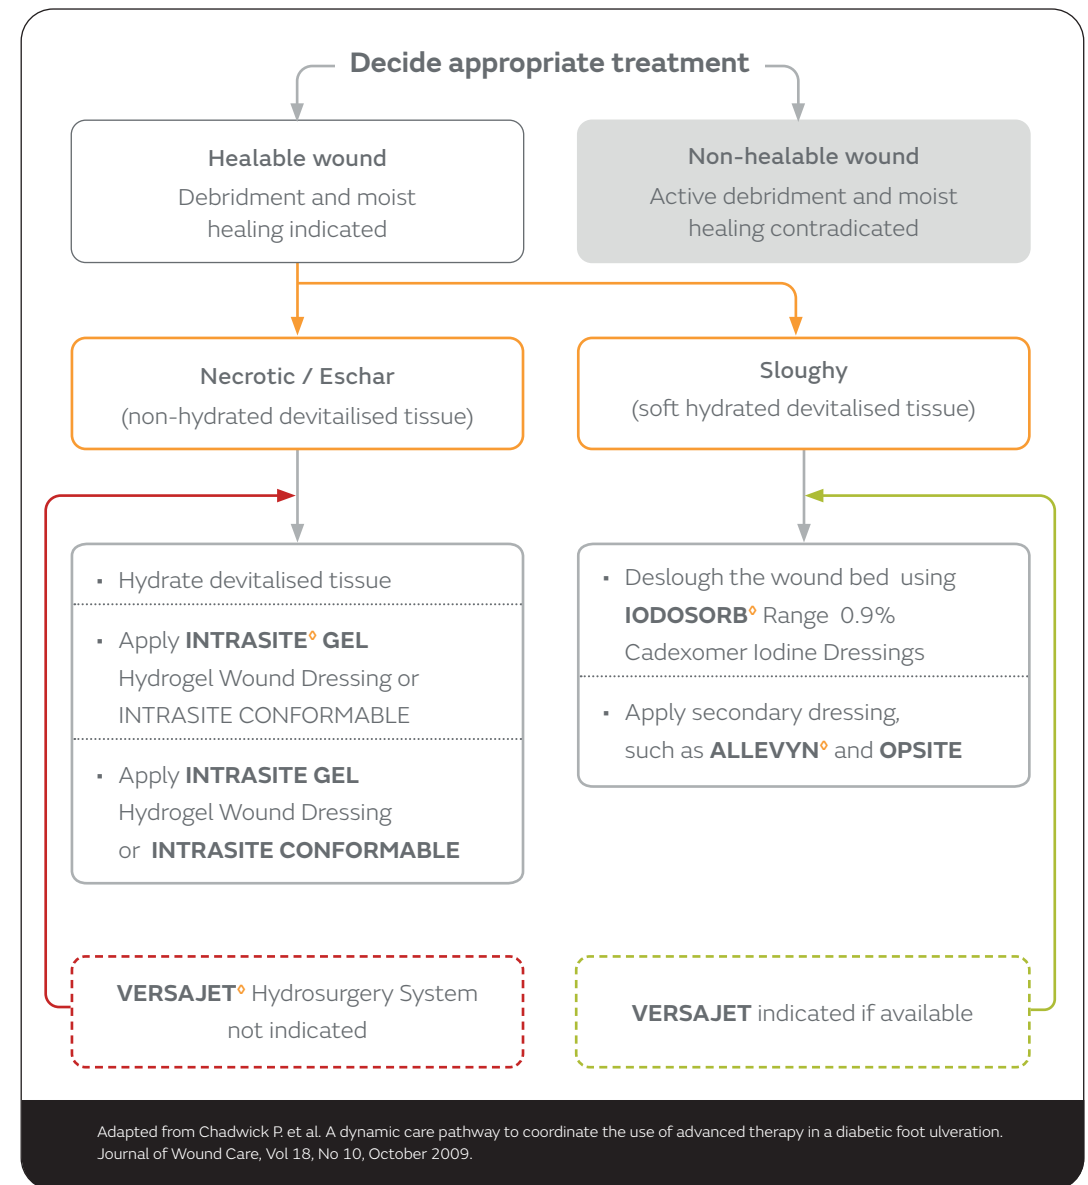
Decide appropriate treatment

Healable wound
Debridment and moist healing indicated

Non-healable wound
Active debridment and moist healing contradicated

Necrotic / Eschar
(non-hydrated devitailised tissue)

Sloughy
(soft hydrated devitalised tissue)

▪ Hydrate devitalised tissue

▪ Apply INTRASITE◊ GEL Hydrogel Wound Dressing or INTRASITE CONFORMABLE

▪ Apply INTRASITE GEL Hydrogel Wound Dressing or INTRASITE CONFORMABLE

▪ Deslough the wound bed using IODOSORB◊ Range 0.9% Cadexomer Iodine Dressings

▪ Apply secondary dressing, such as ALLEVYN◊ and OPSITE

VERSAJET◊ Hydrosurgery System not indicated

VERSAJET indicated if available

Adapted from Chadwick P. et al. A dynamic care pathway to coordinate the use of advanced therapy in a diabetic foot ulveration. Journal of Wound Care, Vol 18, No 10, October 2009.